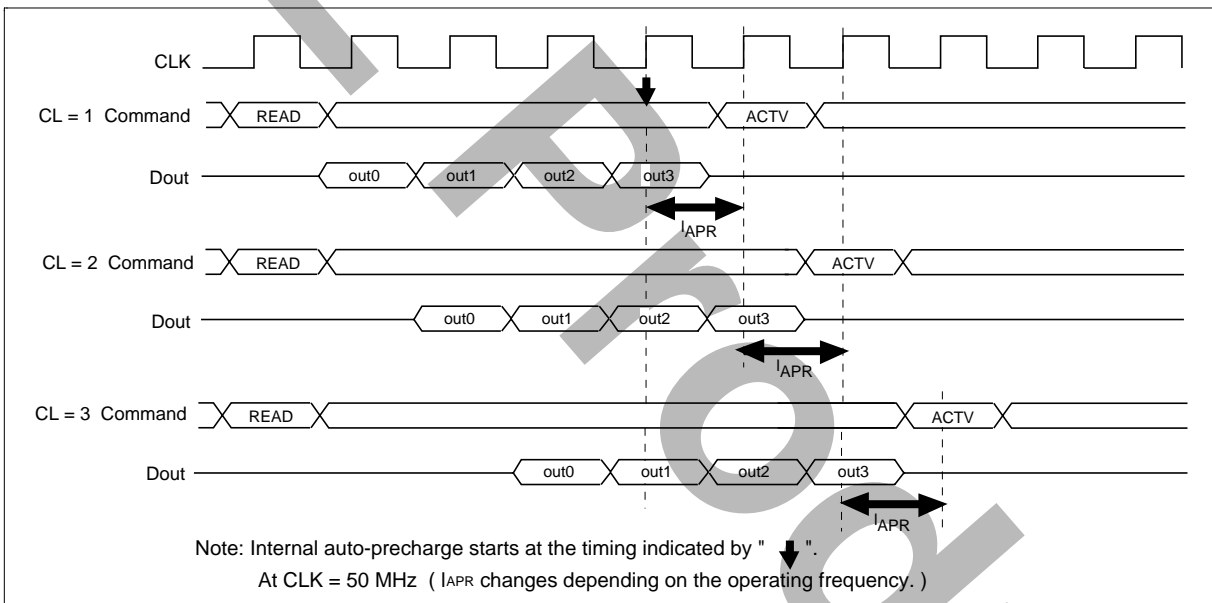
CLK

CL = 1 Command READ ACTV

Dout out0 out1 out2 out3

$l_{APR}$

CL = 2 Command READ ACTV

Dout out0 out1 out2 out3

$l_{APR}$

CL = 3 Command READ ACTV

Dout out0 out1 out2 out3

$l_{APR}$

Note: Internal auto-precharge starts at the timing indicated by " ".

At CLK = 50 MHz ( $l_{APR}$ changes depending on the operating frequency. )